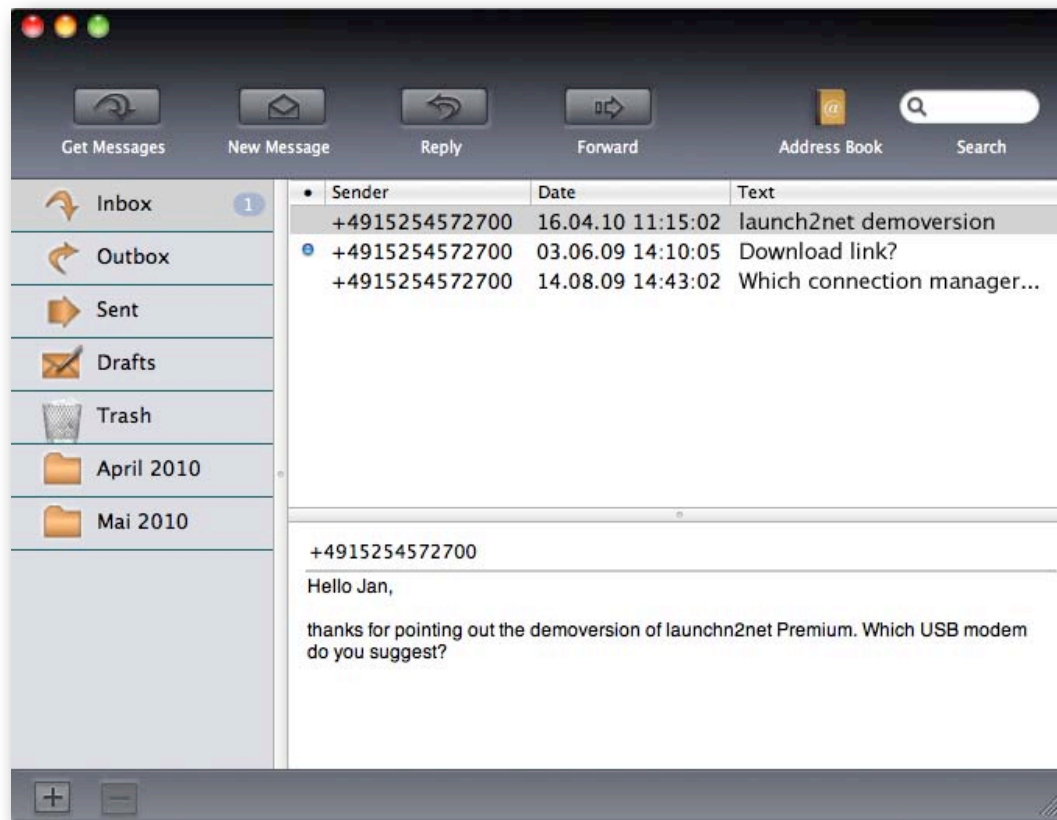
Get Messages New Message Reply Forward Address Book Search

Inbox 1
Outbox
Sent
Drafts
Trash
April 2010
Mai 2010

| • | Sender | Date | Text |
|---|---|---|---|
| | +4915254572700 | 16.04.10 11:15:02 | launch2net demoversion |
| • | +4915254572700 | 03.06.09 14:10:05 | Download link? |
| | +4915254572700 | 14.08.09 14:43:02 | Which connection manager... |

+4915254572700

Hello Jan,

thanks for pointing out the demoversion of launchn2net Premium. Which USB modem do you suggest?

+ −